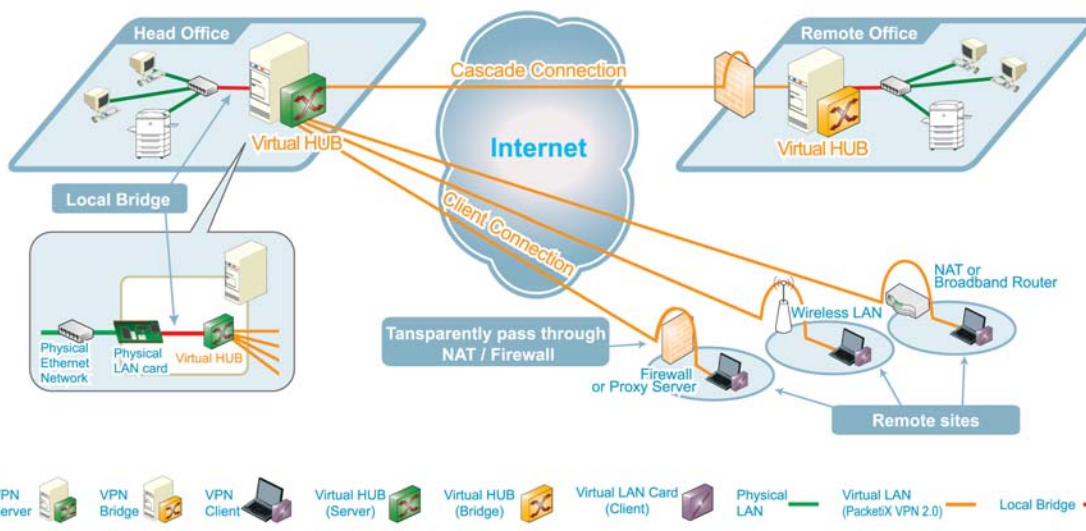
Head Office

Remote Office

Cascade Connection

Internet

Virtual HUB

Virtual HUB

Local Bridge

Client Connection

NAT or Broadband Router

Wireless LAN

Tansparently pass through NAT / Firewall

Firewall or Proxy Server

Physical Ethernet Network

Physical LAN card

Virtual HUB

Remote sites

VPN Server

VPN Bridge

VPN Client

Virtual HUB (Server)

Virtual HUB (Bridge)

Virtual LAN Card (Client)

Physical LAN

Virtual LAN (PacketiX VPN 2.0)

Local Bridge